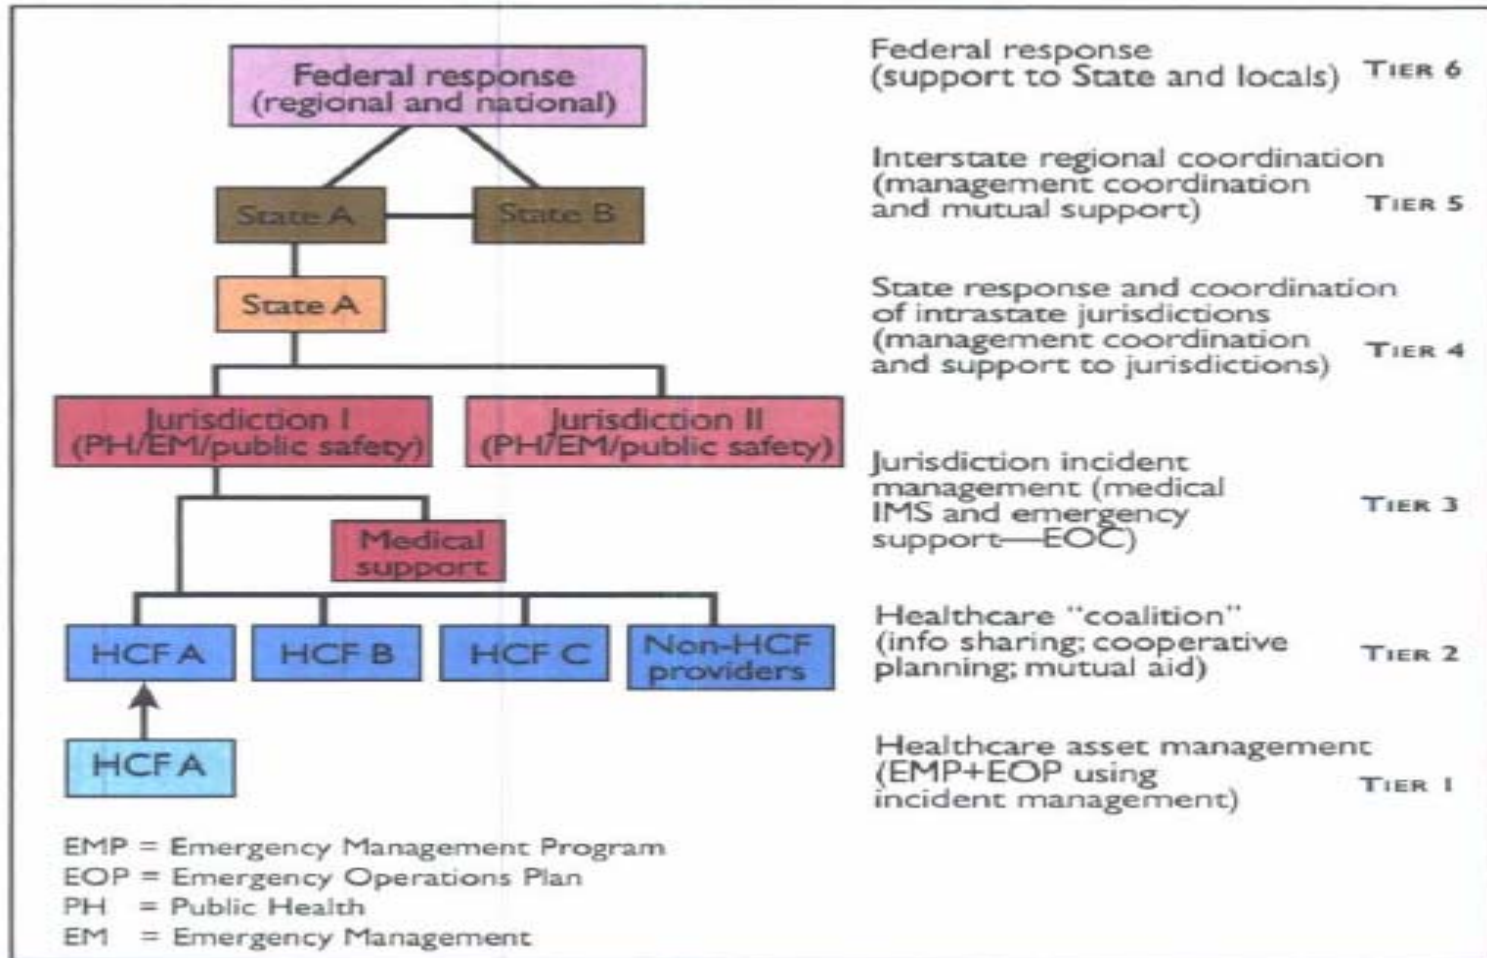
Federal response (regional and national)

State A

State B

State A

Jurisdiction I (PH/EM/public safety)

Jurisdiction II (PH/EM/public safety)

Medical support

HCF A

HCF B

HCF C

Non-HCF providers

HCF A

EMP = Emergency Management Program
EOP = Emergency Operations Plan
PH = Public Health
EM = Emergency Management

Federal response (support to State and locals) TIER 6

Interstate regional coordination (management coordination and mutual support) TIER 5

State response and coordination of intrastate jurisdictions (management coordination and support to jurisdictions) TIER 4

Jurisdiction incident management (medical IMS and emergency support—EOC) TIER 3

Healthcare "coalition" (info sharing; cooperative planning; mutual aid) TIER 2

Healthcare asset management (EMP+EOP using incident management) TIER 1